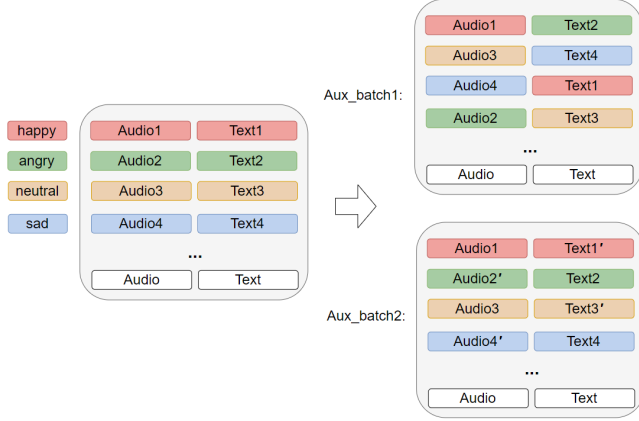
happy
angry
neutral
sad

| Audio1 | Text1 |
| Audio2 | Text2 |
| Audio3 | Text3 |
| Audio4 | Text4 |
| ... | |
| Audio | Text |

Aux_batch1:

| Audio1 | Text2 |
| Audio3 | Text4 |
| Audio4 | Text1 |
| Audio2 | Text3 |
| ... | |
| Audio | Text |

Aux_batch2:

| Audio1 | Text1′ |
| Audio2′ | Text2 |
| Audio3 | Text3′ |
| Audio4′ | Text4 |
| ... | |
| Audio | Text |